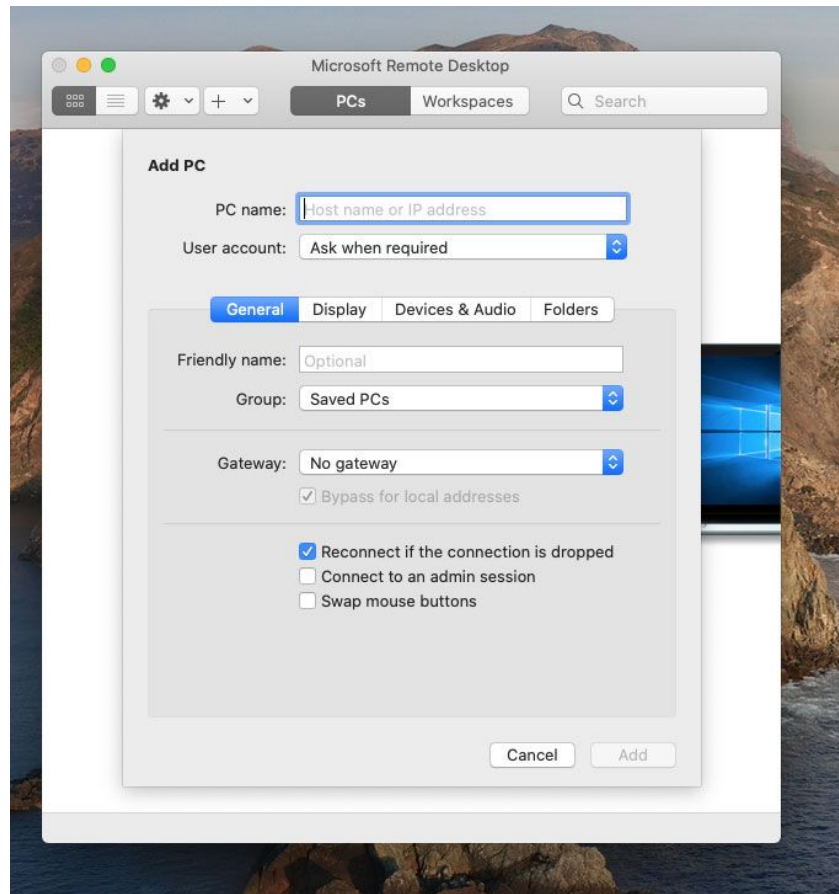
Microsoft Remote Desktop

PCs Workspaces Search

Add PC

PC name: Host name or IP address

User account: Ask when required

General Display Devices & Audio Folders

Friendly name: Optional

Group: Saved PCs

Gateway: No gateway

Bypass for local addresses

Reconnect if the connection is dropped

Connect to an admin session

Swap mouse buttons

Cancel Add